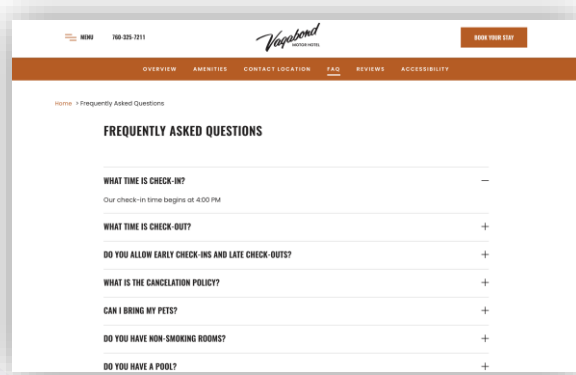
MENU 760-325-7211

Vagabond
MOTOR HOTEL

BOOK YOUR STAY

OVERVIEW AMENITIES CONTACT LOCATION FAQ REVIEWS ACCESSIBILITY

Home > Frequently Asked Questions

FREQUENTLY ASKED QUESTIONS

WHAT TIME IS CHECK-IN? −

Our check-in time begins at 4:00 PM

WHAT TIME IS CHECK-OUT? +

DO YOU ALLOW EARLY CHECK-INS AND LATE CHECK-OUTS? +

WHAT IS THE CANCELATION POLICY? +

CAN I BRING MY PETS? +

DO YOU HAVE NON-SMOKING ROOMS? +

DO YOU HAVE A POOL? +